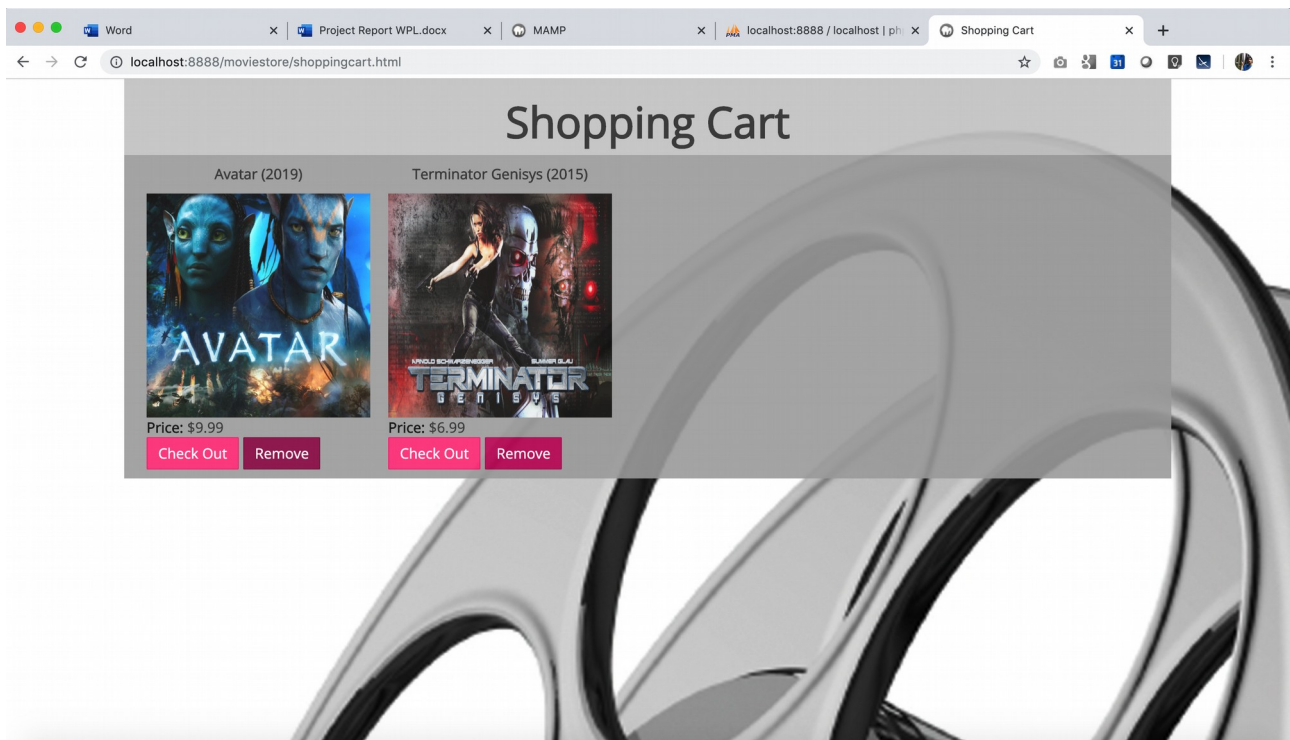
Word
Project Report WPL.docx
MAMP
localhost:8888 / localhost | ph
Shopping Cart
localhost:8888/moviestore/shoppingcart.html

31

Shopping Cart

Avatar (2019)

AVATAR

Price: $9.99

Check Out Remove

Terminator Genisys (2015)

ARNOLD SCHWARZENEGGER EMILIA CLARKE

TERMINATOR GENISYS

Price: $6.99

Check Out Remove